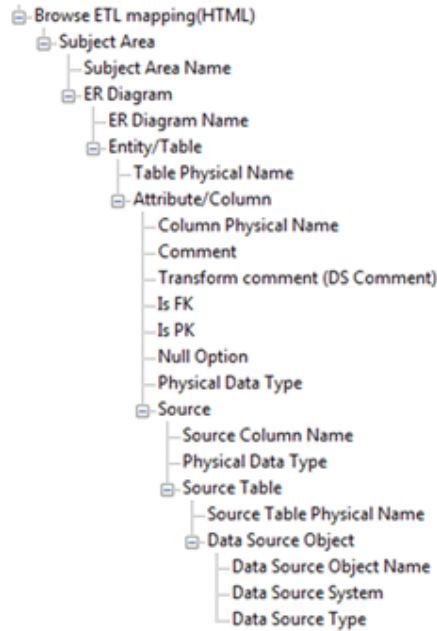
Browse ETL mapping(HTML)
Subject Area
Subject Area Name
ER Diagram
ER Diagram Name
Entity/Table
Table Physical Name
Attribute/Column
Column Physical Name
Comment
Transform comment (DS Comment)
Is FK
Is PK
Null Option
Physical Data Type
Source
Source Column Name
Physical Data Type
Source Table
Source Table Physical Name
Data Source Object
Data Source Object Name
Data Source System
Data Source Type